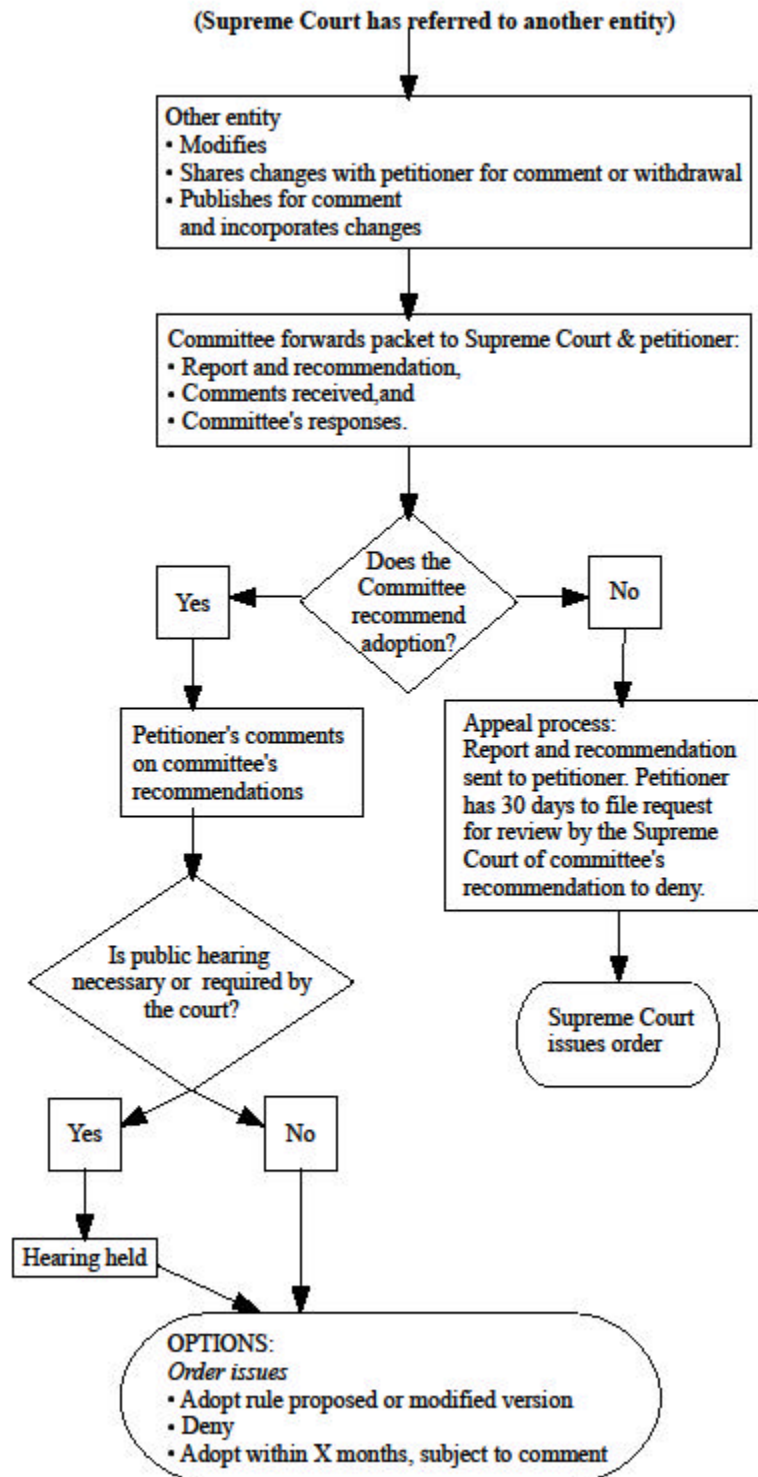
(Supreme Court has referred to another entity)

Other entity
• Modifies
• Shares changes with petitioner for comment or withdrawal
• Publishes for comment and incorporates changes

Committee forwards packet to Supreme Court & petitioner:
• Report and recommendation,
• Comments received,and
• Committee's responses.

Does the Committee recommend adoption?

Yes

No

Petitioner's comments on committee's recommendations

Appeal process:
Report and recommendation sent to petitioner. Petitioner has 30 days to file request for review by the Supreme Court of committee's recommendation to deny.

Is public hearing necessary or required by the court?

Supreme Court issues order

Yes

No

Hearing held

OPTIONS:
*Order issues*
• Adopt rule proposed or modified version
• Deny
• Adopt within X months, subject to comment